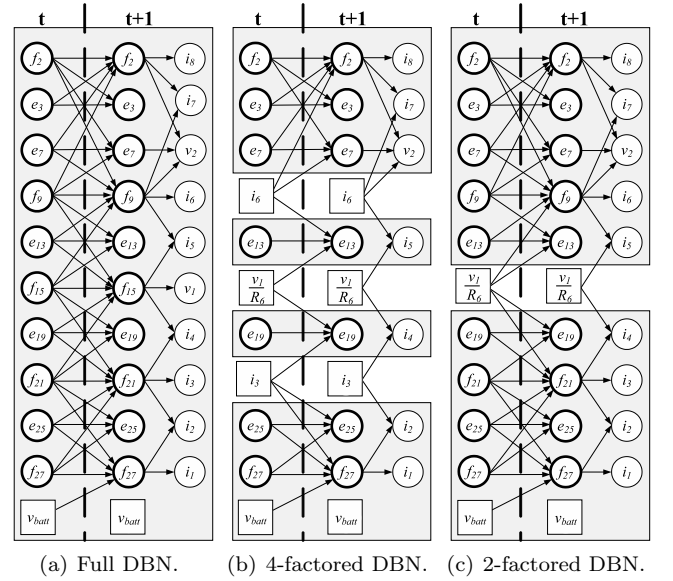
t t+1 t t+1 t t+1

$f_2$ $f_2$ $i_8$
$e_3$ $e_3$ $i_7$
$e_7$ $e_7$ $v_2$
$f_9$ $f_9$ $i_6$
$e_{13}$ $e_{13}$ $i_5$
$f_{15}$ $f_{15}$ $v_1$
$e_{19}$ $e_{19}$ $i_4$
$f_{21}$ $f_{21}$ $i_3$
$e_{25}$ $e_{25}$ $i_2$
$f_{27}$ $f_{27}$ $i_1$
$v_{batt}$ $v_{batt}$

$f_2$ $f_2$ $i_8$
$e_3$ $e_3$ $i_7$
$e_7$ $e_7$ $v_2$
$i_6$ $i_6$
$e_{13}$ $e_{13}$ $i_5$
$\frac{v_1}{R_6}$ $\frac{v_1}{R_6}$
$e_{19}$ $e_{19}$ $i_4$
$i_3$ $i_3$
$e_{25}$ $e_{25}$ $i_2$
$f_{27}$ $f_{27}$ $i_1$
$v_{batt}$ $v_{batt}$

$f_2$ $f_2$ $i_8$
$e_3$ $e_3$ $i_7$
$e_7$ $e_7$ $v_2$
$f_9$ $f_9$ $i_6$
$e_{13}$ $e_{13}$ $i_5$
$\frac{v_1}{R_6}$ $\frac{v_1}{R_6}$
$e_{19}$ $e_{19}$ $i_4$
$f_{21}$ $f_{21}$ $i_3$
$e_{25}$ $e_{25}$ $i_2$
$f_{27}$ $f_{27}$ $i_1$
$v_{batt}$ $v_{batt}$

(a) Full DBN. (b) 4-factored DBN. (c) 2-factored DBN.